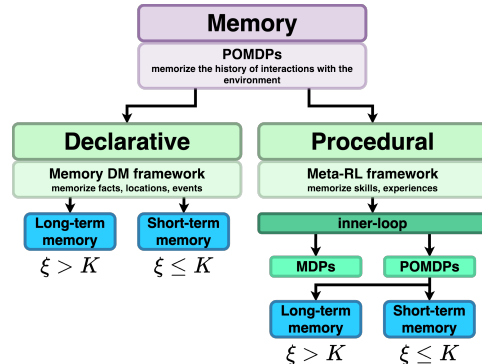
Memory

POMDPs
memorize the history of interactions with the environment

Declarative

Memory DM framework
memorize facts, locations, events

Long-term memory
$\xi > K$

Short-term memory
$\xi \leq K$

Procedural

Meta-RL framework
memorize skills, experiences

inner-loop

MDPs

POMDPs

Long-term memory
$\xi > K$

Short-term memory
$\xi \leq K$